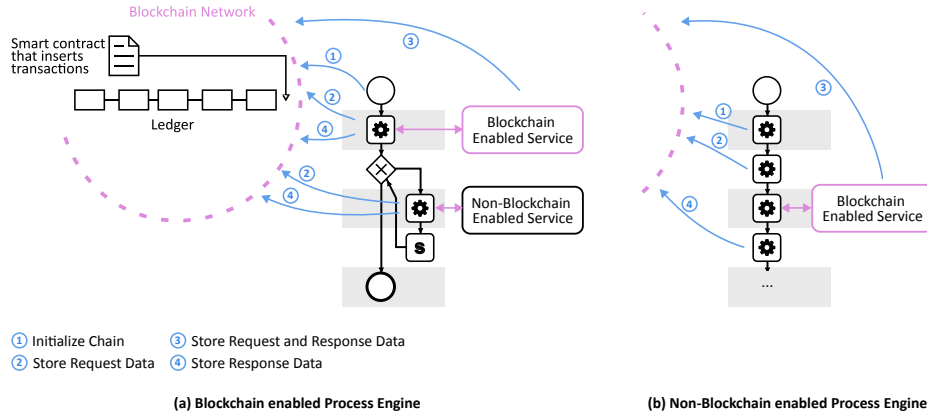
Blockchain Network

Smart contract that inserts transactions

Ledger

③

①

②

④

②

④

Blockchain Enabled Service

Non-Blockchain Enabled Service

S

①

②

③

④

Blockchain Enabled Service

...

① Initialize Chain

② Store Request Data

③ Store Request and Response Data

④ Store Response Data

(a) Blockchain enabled Process Engine

(b) Non-Blockchain enabled Process Engine